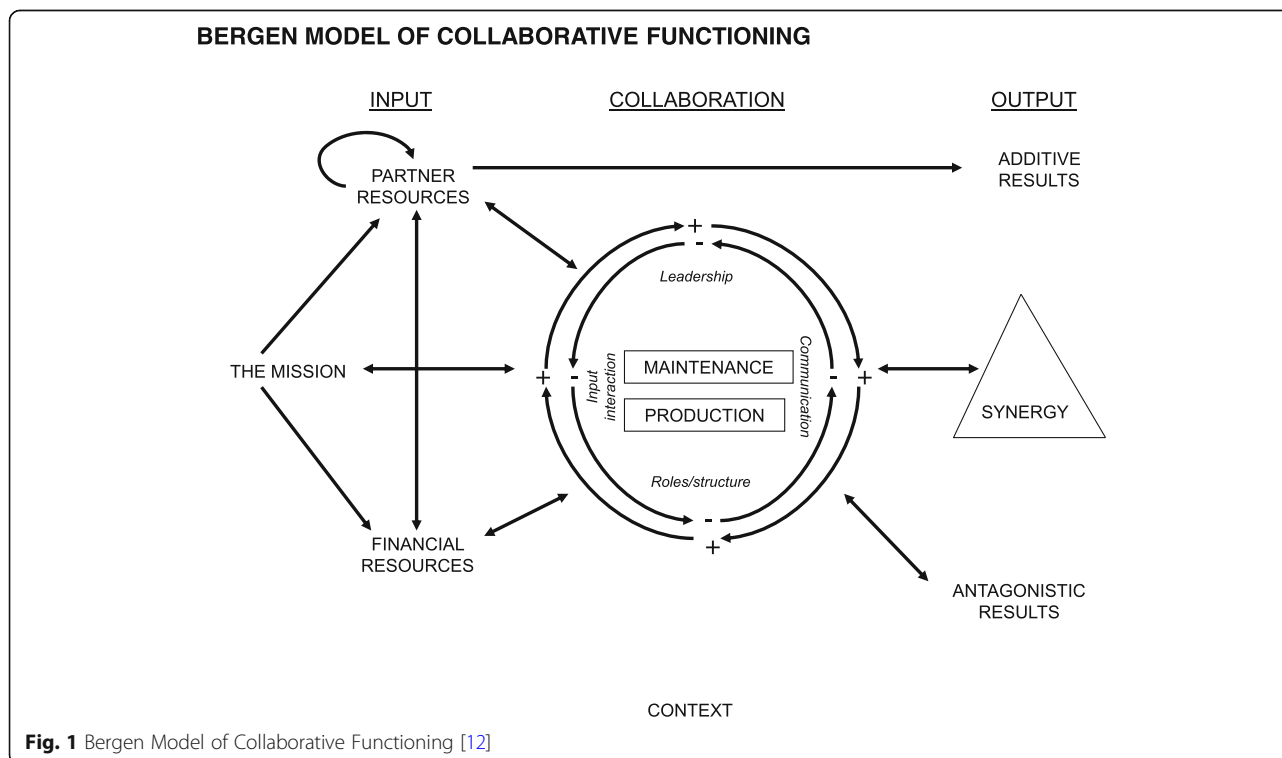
BERGEN MODEL OF COLLABORATIVE FUNCTIONING

INPUT

COLLABORATION

OUTPUT

PARTNER RESOURCES

ADDITIVE RESULTS

+
-
Leadership

THE MISSION

+
-
Input interaction

MAINTENANCE

PRODUCTION

Communication
-
+

SYNERGY

Roles/structure
-
+

FINANCIAL RESOURCES

ANTAGONISTIC RESULTS

CONTEXT

Fig. 1 Bergen Model of Collaborative Functioning [12]